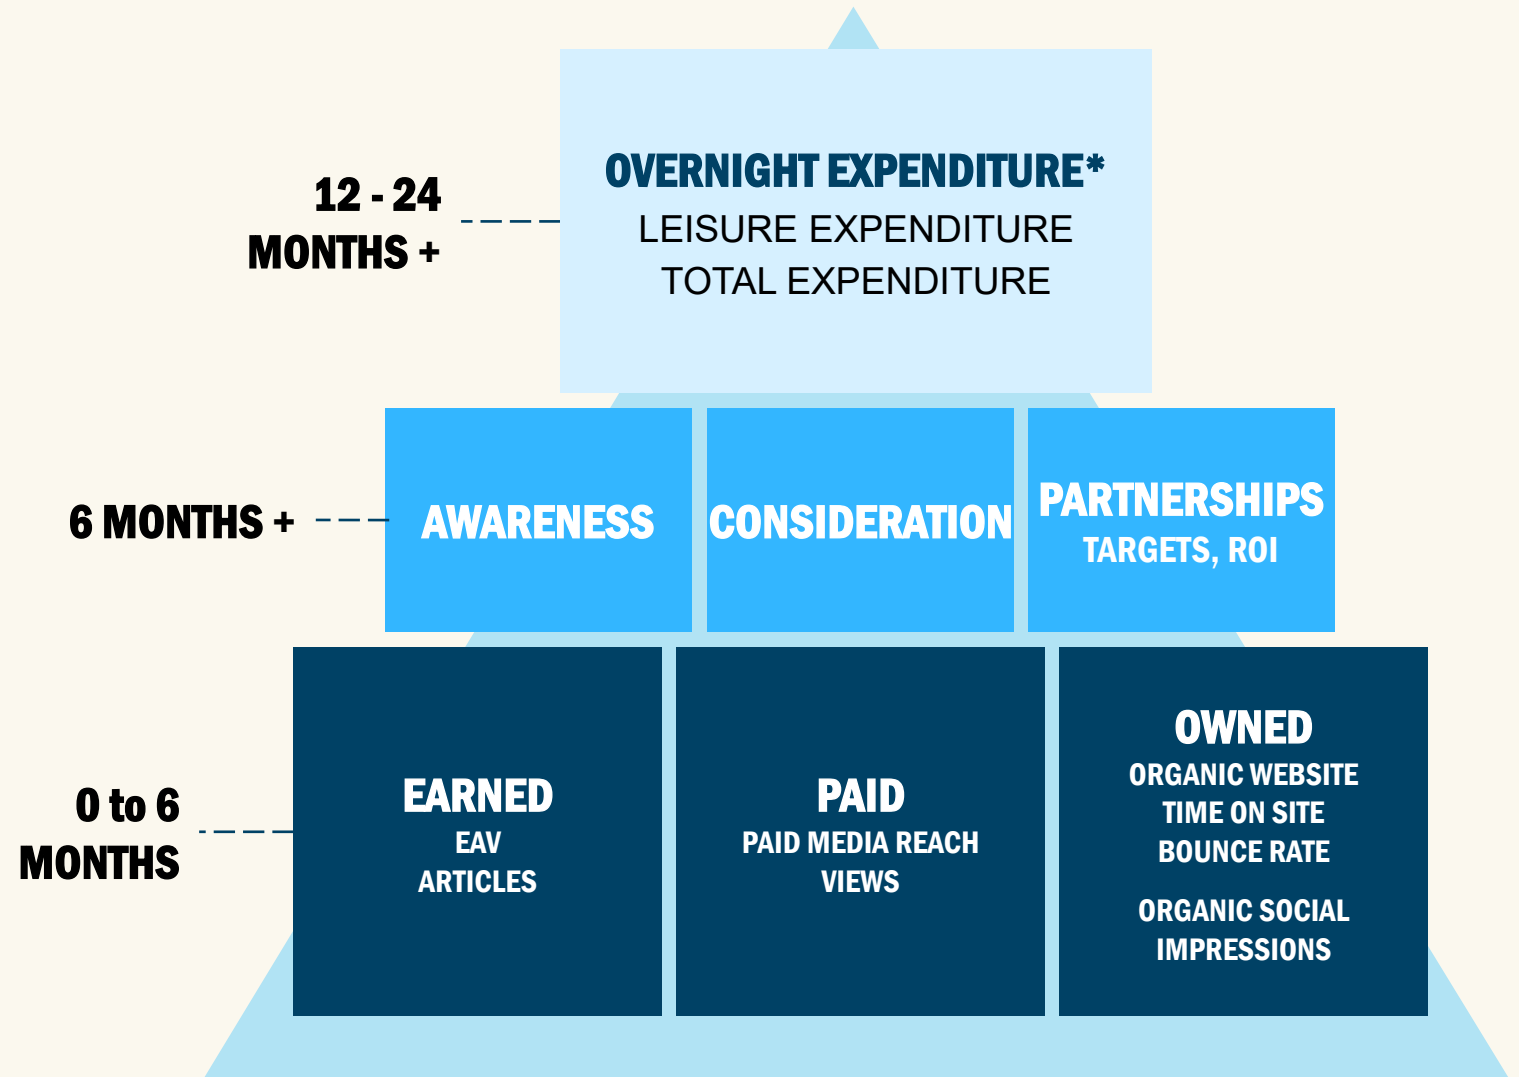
12 - 24 MONTHS +

OVERNIGHT EXPENDITURE*
LEISURE EXPENDITURE
TOTAL EXPENDITURE

6 MONTHS +

AWARENESS

CONSIDERATION

PARTNERSHIPS
TARGETS, ROI

0 to 6 MONTHS

EARNED
EAV
ARTICLES

PAID
PAID MEDIA REACH
VIEWS

OWNED
ORGANIC WEBSITE
TIME ON SITE
BOUNCE RATE

ORGANIC SOCIAL
IMPRESSIONS